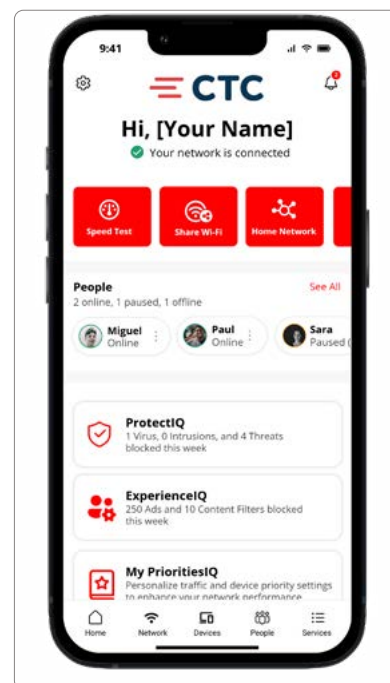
9:41

CTC

Hi, [Your Name]

Your network is connected

Speed Test

Share Wi-Fi

Home Network

People

See All

2 online, 1 paused, 1 offline

Miguel
Online

Paul
Online

Sara
Paused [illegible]

ProtectIQ
1 Virus, 0 Intrusions, and 4 Threats blocked this week

ExperienceIQ
250 Ads and 10 Content Filters blocked this week

My PrioritiesIQ
Personalize traffic and device priority settings to enhance your network performance

Home

Network

Devices

People

Services